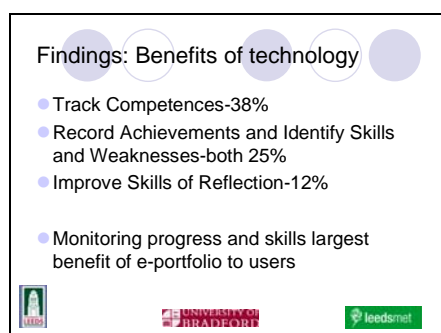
Findings: Benefits of technology

Track Competences-38%

Record Achievements and Identify Skills and Weaknesses-both 25%

Improve Skills of Reflection-12%

Monitoring progress and skills largest benefit of e-portfolio to users

LEEDS

UNIVERSITY OF BRADFORD

leedsmet